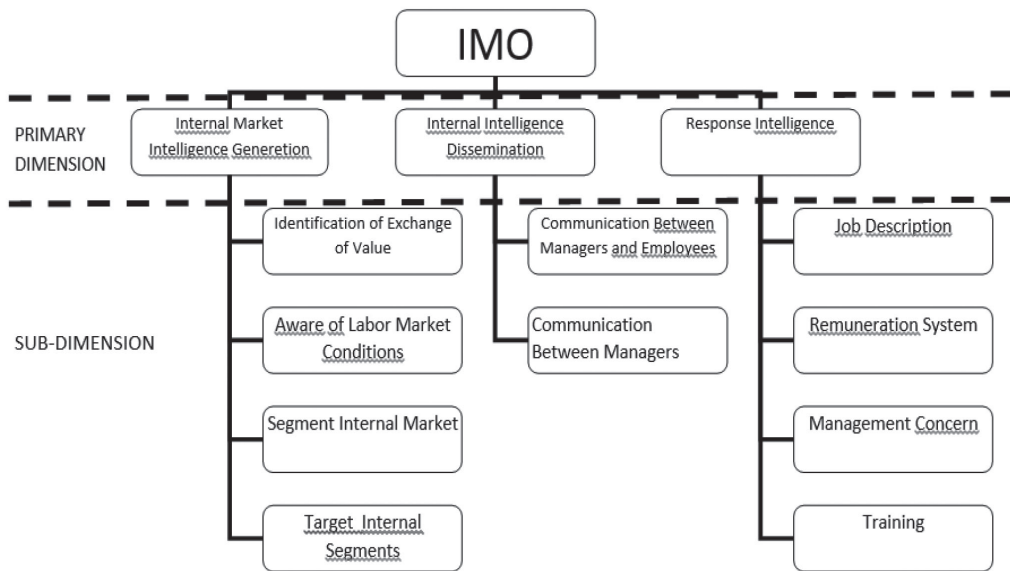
IMO

PRIMARY DIMENSION

Internal Market Intelligence Generetion

Internal Intelligence Dissemination

Response Intelligence

SUB-DIMENSION

Identification of Exchange of Value

Aware of Labor Market Conditions

Segment Internal Market

Target Internal Segments

Communication Between Managers and Employees

Communication Between Managers

Job Description

Remuneration System

Management Concern

Training